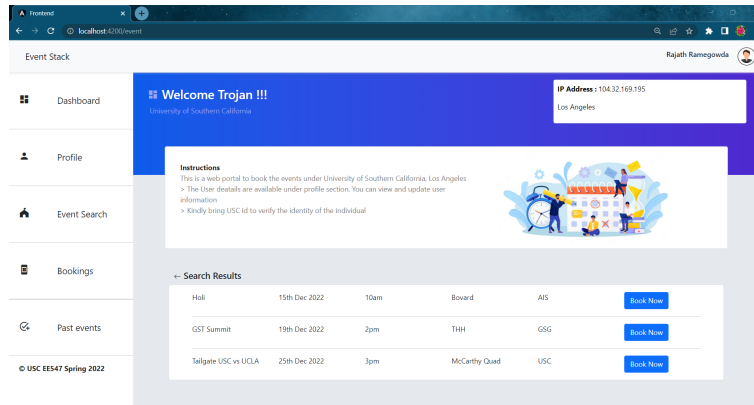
Frontend
localhost:4200/event

Event Stack

Rajath Ramegowda

Dashboard

Profile

Event Search

Bookings

Past events

© USC EE547 Spring 2022

Welcome Trojan !!!
University of Southern California

IP Address : 104.32.169.195
Los Angeles

Instructions
This is a web portal to book the events under University of Southern California, Los Angeles
> The User deatails are available under profile section. You can view and update user information
> Kindly bring USC Id to verify the identity of the individual

← Search Results

| Holi | 15th Dec 2022 | 10am | Bovard | AIS | Book Now |
|---|---|---|---|---|---|
| GST Summit | 19th Dec 2022 | 2pm | THH | GSG | Book Now |
| Tailgate USC vs UCLA | 25th Dec 2022 | 3pm | McCarthy Quad | USC | Book Now |